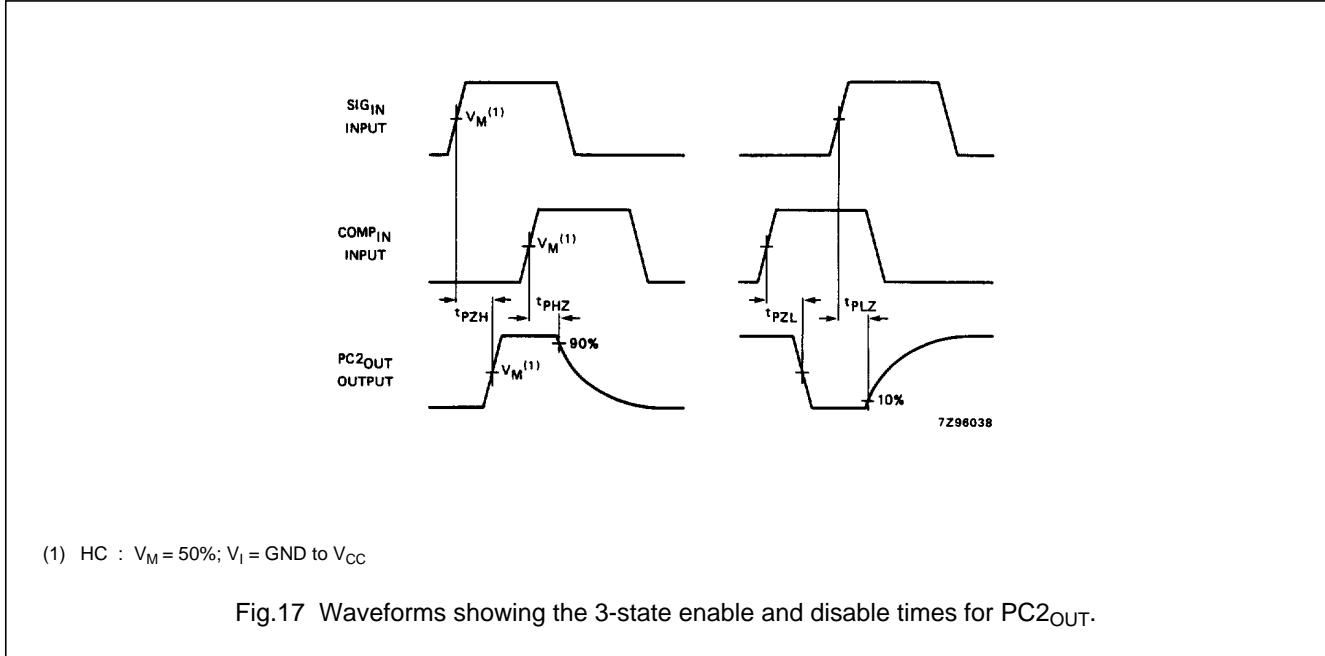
$SIG_{IN}$
INPUT

$V_M^{(1)}$

$COMP_{IN}$
INPUT

$V_M^{(1)}$

$t_{PZH}$

$t_{PHZ}$

$t_{PZL}$

$t_{PLZ}$

$PC2_{OUT}$
OUTPUT

$V_M^{(1)}$

90%

10%

7Z96038

(1) HC : $V_M = 50\%$; $V_I$ = GND to $V_{CC}$

Fig.17 Waveforms showing the 3-state enable and disable times for $PC2_{OUT}$.